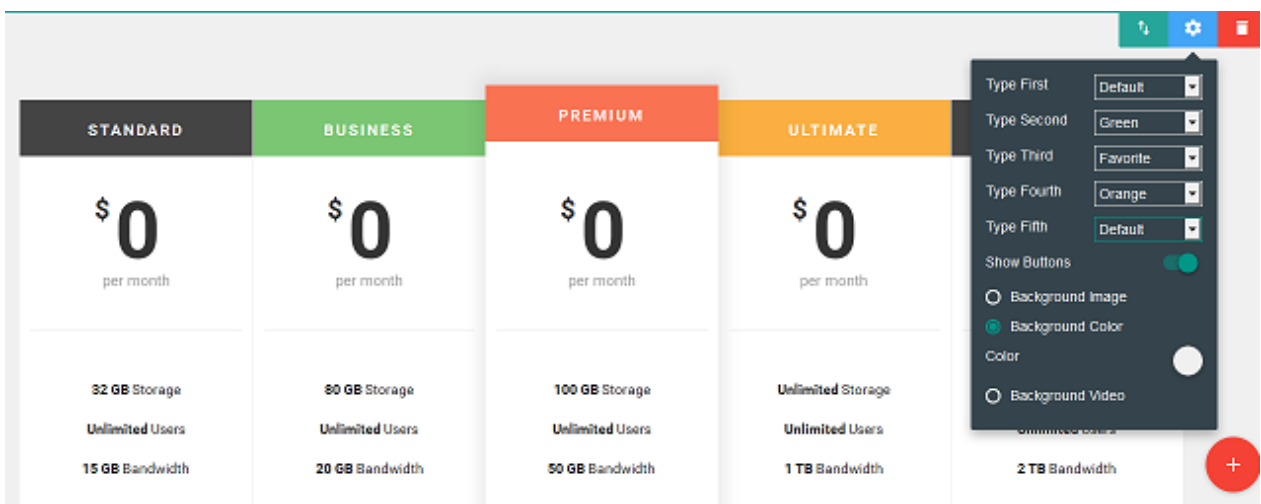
STANDARD

$0

per month

32 GB Storage

Unlimited Users

15 GB Bandwidth

BUSINESS

$0

per month

80 GB Storage

Unlimited Users

20 GB Bandwidth

PREMIUM

$0

per month

100 GB Storage

Unlimited Users

50 GB Bandwidth

ULTIMATE

$0

per month

Unlimited Storage

Unlimited Users

1 TB Bandwidth

2 TB Bandwidth

Type First Default
Type Second Green
Type Third Favorite
Type Fourth Orange
Type Fifth Default
Show Buttons
Background Image
Background Color
Color
Background Video

+